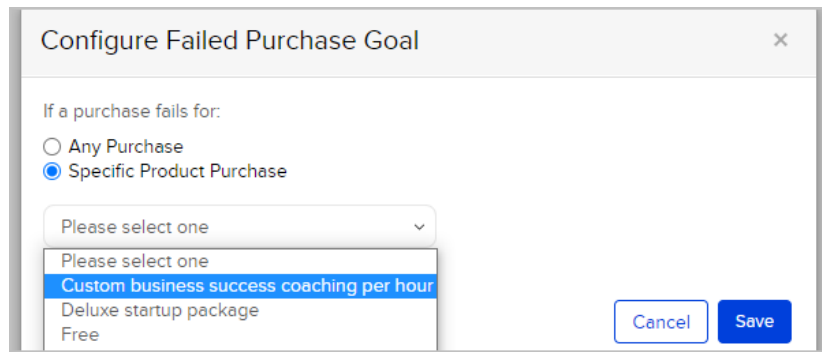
Configure Failed Purchase Goal ×

If a purchase fails for:

Any Purchase

Specific Product Purchase

Please select one

Please select one

Custom business success coaching per hour

Deluxe startup package

Free

Cancel

Save